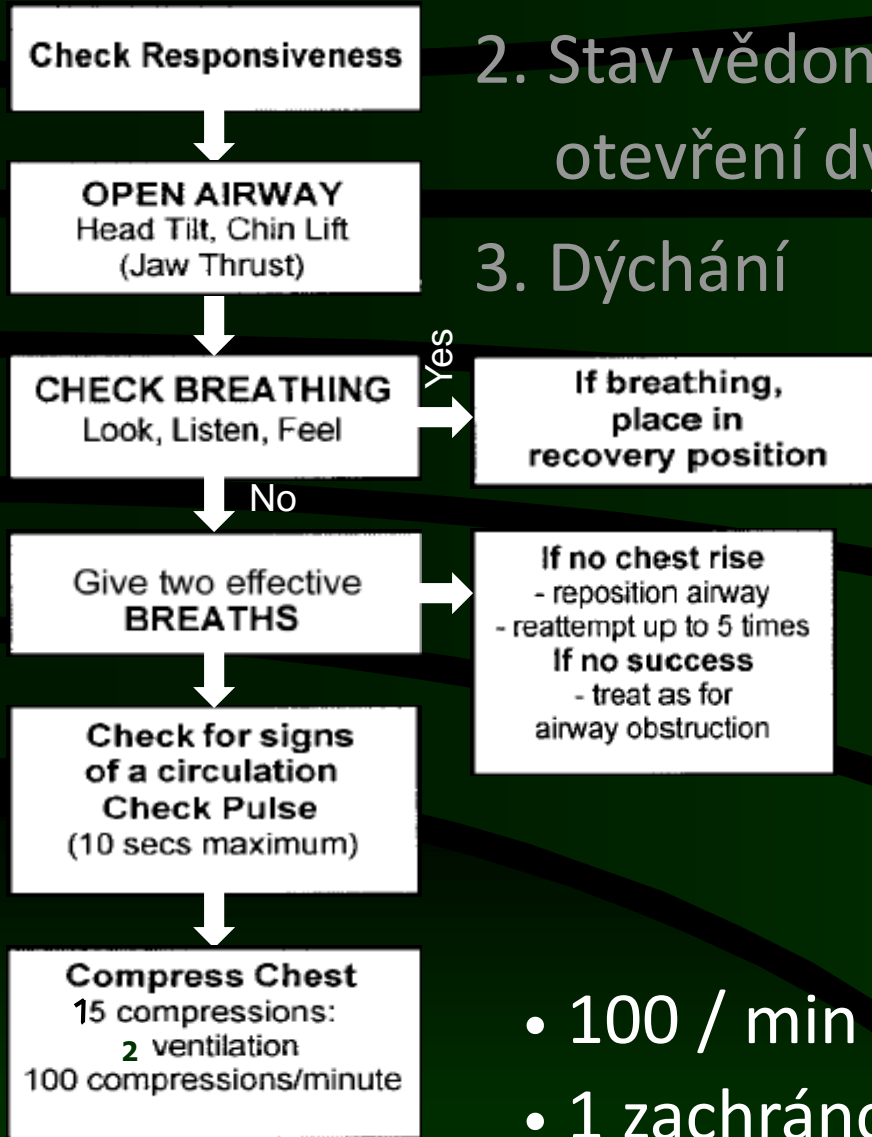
Check Responsiveness

OPEN AIRWAY
Head Tilt, Chin Lift
(Jaw Thrust)

CHECK BREATHING
Look, Listen, Feel

Yes

If breathing, place in recovery position

No

Give two effective BREATHS

If no chest rise
- reposition airway
- reattempt up to 5 times
If no success
- treat as for airway obstruction

Check for signs of a circulation
Check Pulse
(10 secs maximum)

Compress Chest
15 compressions:
2 ventilation
100 compressions/minute

2. Stav vědom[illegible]
otevření dy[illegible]

3. Dýchání

• 100 / min

• 1 zachránc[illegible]